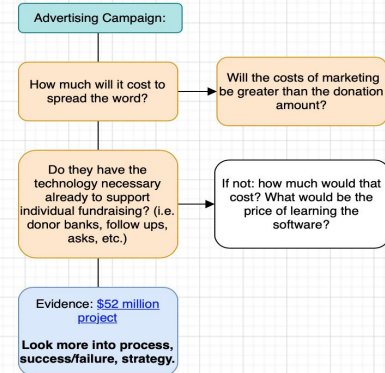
Advertising Campaign:

How much will it cost to spread the word?

Will the costs of marketing be greater than the donation amount?

Do they have the technology necessary already to support individual fundraising? (i.e. donor banks, follow ups, asks, etc.)

If not: how much would that cost? What would be the price of learning the software?

Evidence: $52 million project

Look more into process, success/failure, strategy.